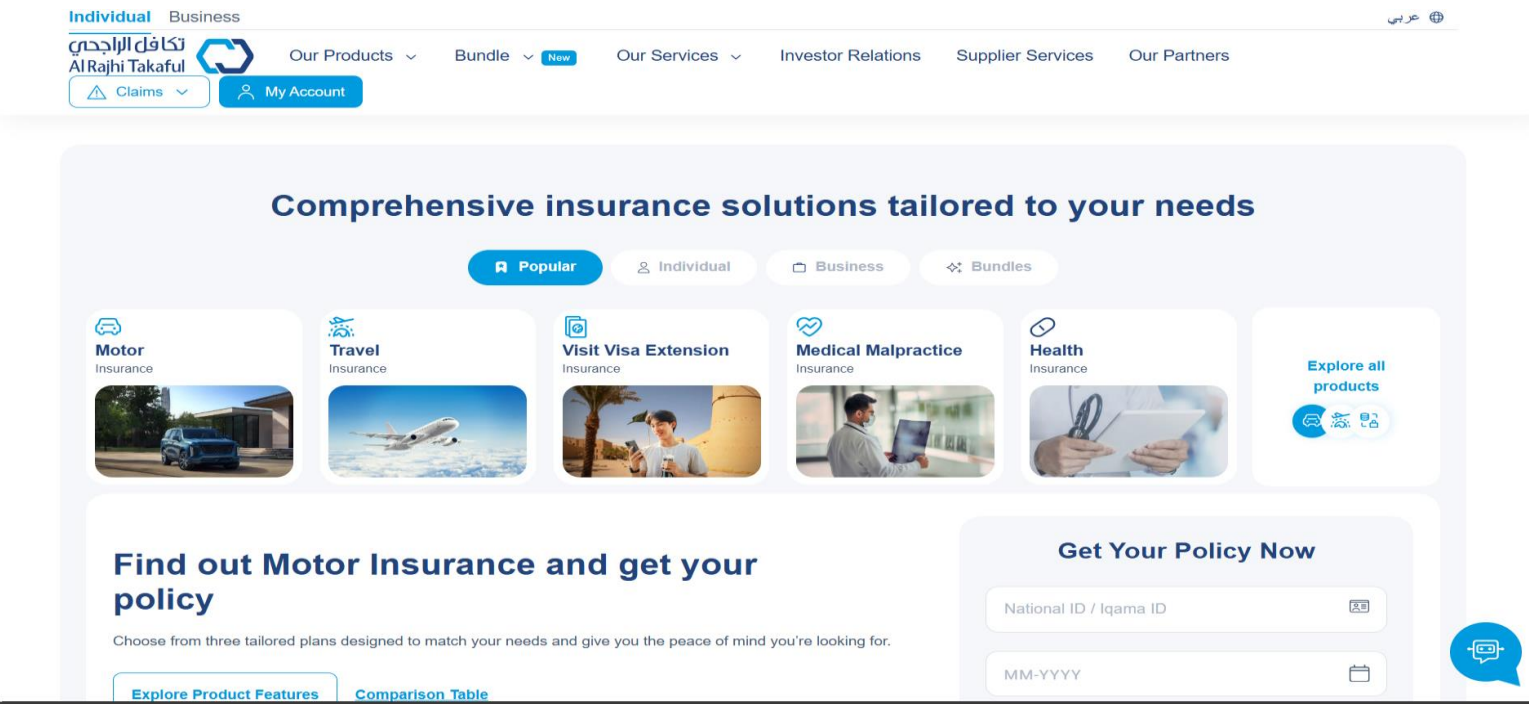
Individual Business

عربي

تكافل الراجحي
Al Rajhi Takaful

Our Products Bundle New Our Services Investor Relations Supplier Services Our Partners

Claims My Account

Comprehensive insurance solutions tailored to your needs

Popular Individual Business Bundles

Motor
Insurance

Travel
Insurance

Visit Visa Extension
Insurance

Medical Malpractice
Insurance

Health
Insurance

Explore all products

Find out Motor Insurance and get your policy

Choose from three tailored plans designed to match your needs and give you the peace of mind you're looking for.

Explore Product Features Comparison Table

Get Your Policy Now

National ID / Iqama ID

MM-YYYY